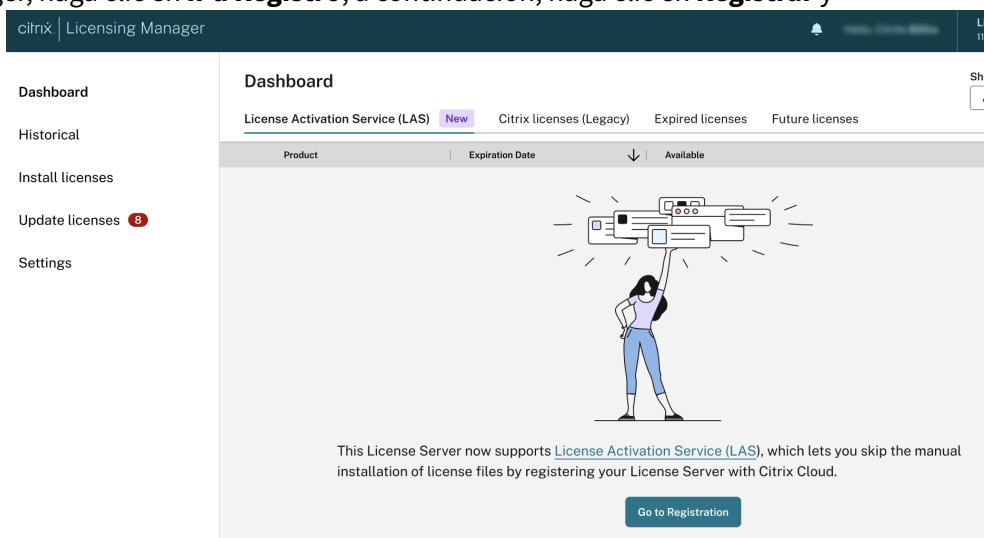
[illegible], haga clic en **Ir a Registro** y, a continuación, haga clic en **Registrar** y

citrix | Licensing Manager

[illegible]

Dashboard
Historical
Install licenses
Update licenses 8
Settings

Dashboard

Sh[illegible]

License Activation Service (LAS) New | Citrix licenses (Legacy) | Expired licenses | Future licenses

| Product | Expiration Date | Available |
|---|---|---|

This License Server now supports License Activation Service (LAS), which lets you skip the manual installation of license files by registering your License Server with Citrix Cloud.

Go to Registration